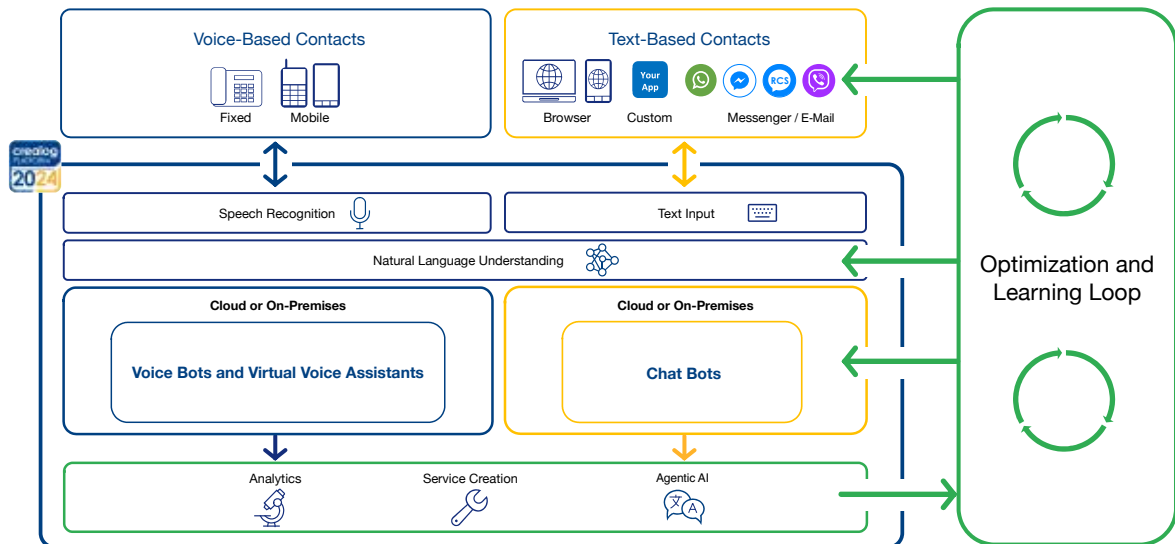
Voice-Based Contacts

Fixed

Mobile

Text-Based Contacts

Browser

Your App

Custom

RCS

Messenger / E-Mail

crealog PLATFORM 2024

Speech Recognition

Text Input

Natural Language Understanding

Cloud or On-Premises

Voice Bots and Virtual Voice Assistants

Cloud or On-Premises

Chat Bots

Analytics

Service Creation

Agentic AI

文 A

Optimization and Learning Loop